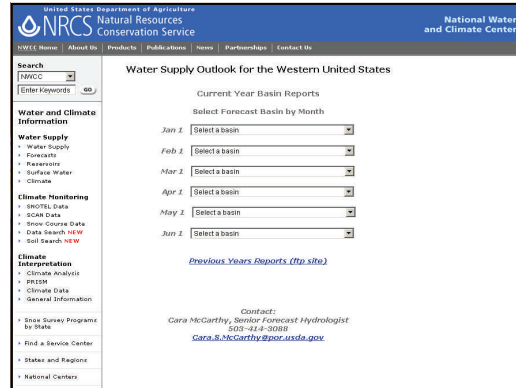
United States Department of Agriculture
NRCS Natural Resources Conservation Service

National Water and Climate Center

NWCC Home | About Us | Products | Publications | News | Partnerships | Contact Us

Search
NWCC
Enter Keywords GO

Water and Climate Information

Water Supply
Water Supply
Forecasts
Reservoirs
Surface Water
Climate

Climate Monitoring
SNOTEL Data
SCAN Data
Snow Course Data
Data Search NEW
Soil Search NEW

Climate Interpretation
Climate Analysis
PRISM
Climate Data
General Information

Snow Survey Programs by State

Find a Service Center

States and Regions

National Centers

Water Supply Outlook for the Western United States

Current Year Basin Reports

Select Forecast Basin by Month

Jan 1 Select a basin

Feb 1 Select a basin

Mar 1 Select a basin

Apr 1 Select a basin

May 1 Select a basin

Jun 1 Select a basin

Previous Years Reports (ftp site)

Contact:
Cara McCarthy, Senior Forecast Hydrologist
503-414-3088
Cara.S.McCarthy@por.usda.gov